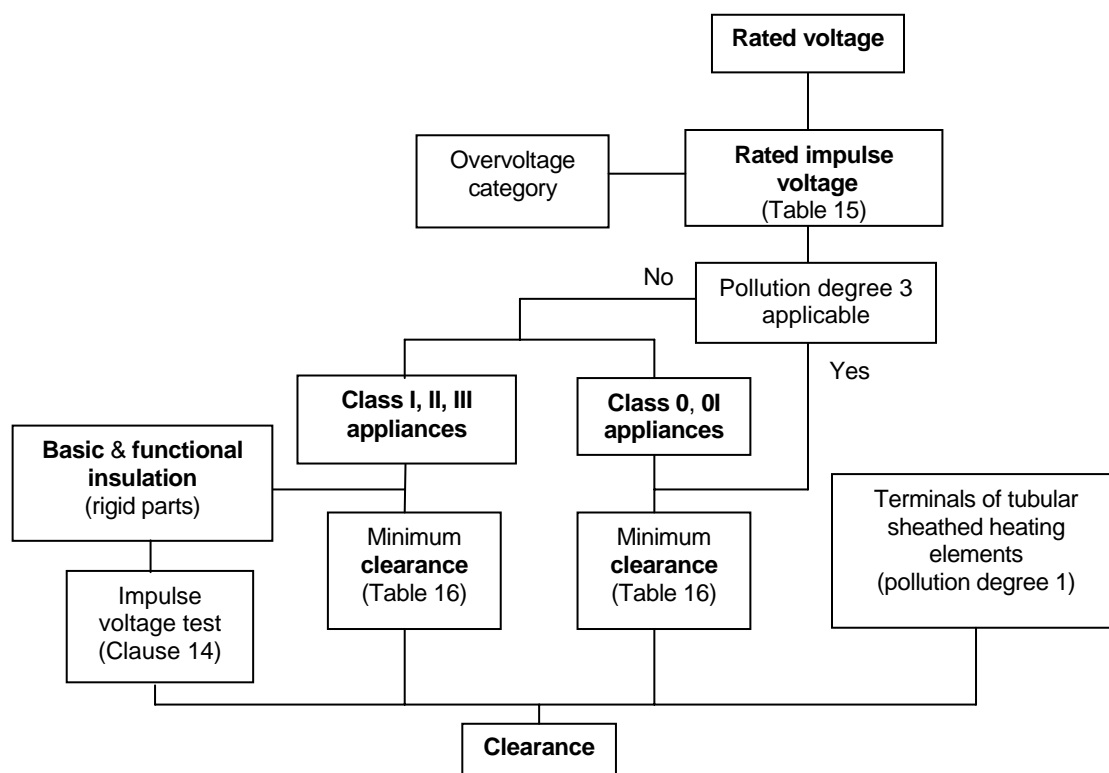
Rated voltage

Overvoltage category

Rated impulse voltage (Table 15)

No

Pollution degree 3 applicable

Yes

Class I, II, III appliances

Class 0, 0I appliances

Basic & functional insulation (rigid parts)

Minimum clearance (Table 16)

Minimum clearance (Table 16)

Terminals of tubular sheathed heating elements (pollution degree 1)

Impulse voltage test (Clause 14)

Clearance